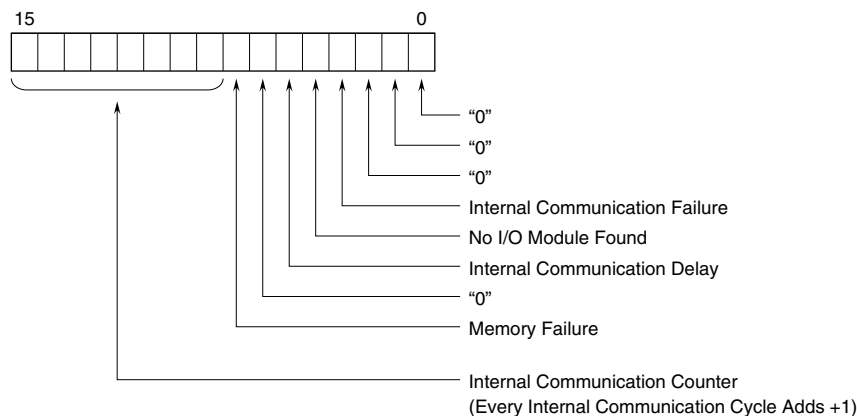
15

0

“0”

“0”

“0”

Internal Communication Failure

No I/O Module Found

Internal Communication Delay

“0”

Memory Failure

Internal Communication Counter
(Every Internal Communication Cycle Adds +1)